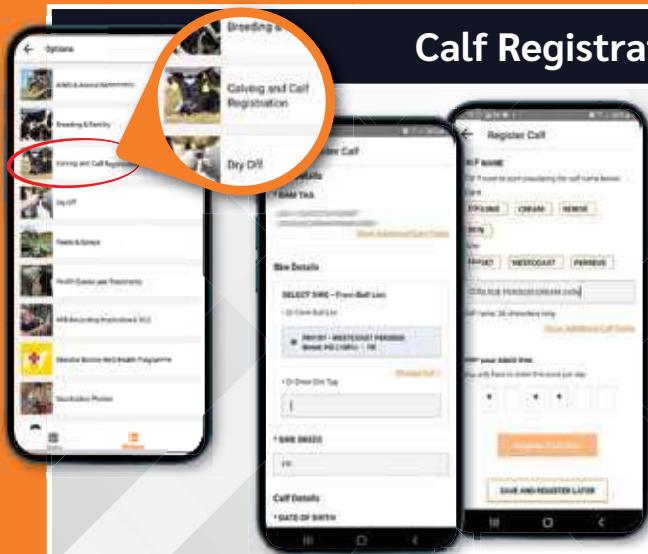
Calf Registrat

Options

AHDB & Animal Registration

Breeding & Fertility

Calving and Calf Registration

Dry Off

Feeds & Sprays

Health Events and Treatments

Milk Recording Predictions & SCC

Bovine Health Programme

Vaccination Photos

Breeding &

Calving and Calf Registration

Dry Off

Register Calf

* DAM TAG

Show Additional Dam Fields

Sire Details

SELECT SIRE – From Bull List

Or Enter Sire Tag

* SIRE BREED

Calf Details

* DATE OF BIRTH

Register Calf

CALF NAME

EXPLORE CREAM RENOIR

DEN

WESTCOAST PERSEUS

Show Additional Calf Fields

SAVE AND REGISTER LATER